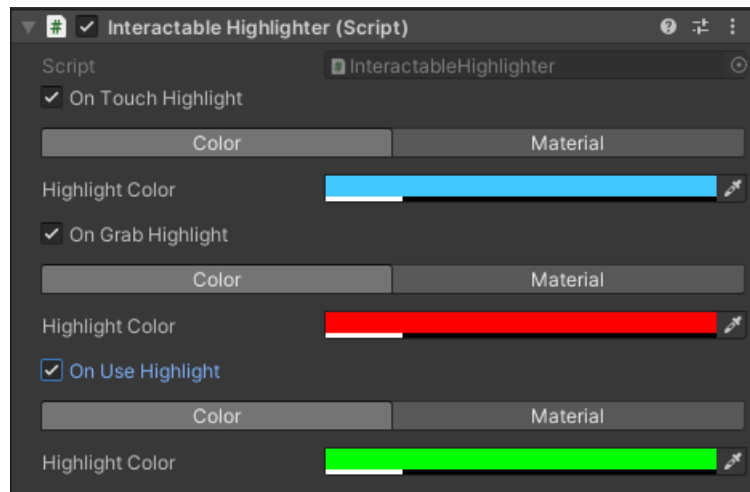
# Interactable Highlighter (Script)

Script InteractableHighlighter

On Touch Highlight

| Color | Material |
|---|---|

Highlight Color

On Grab Highlight

| Color | Material |
|---|---|

Highlight Color

On Use Highlight

| Color | Material |
|---|---|

Highlight Color